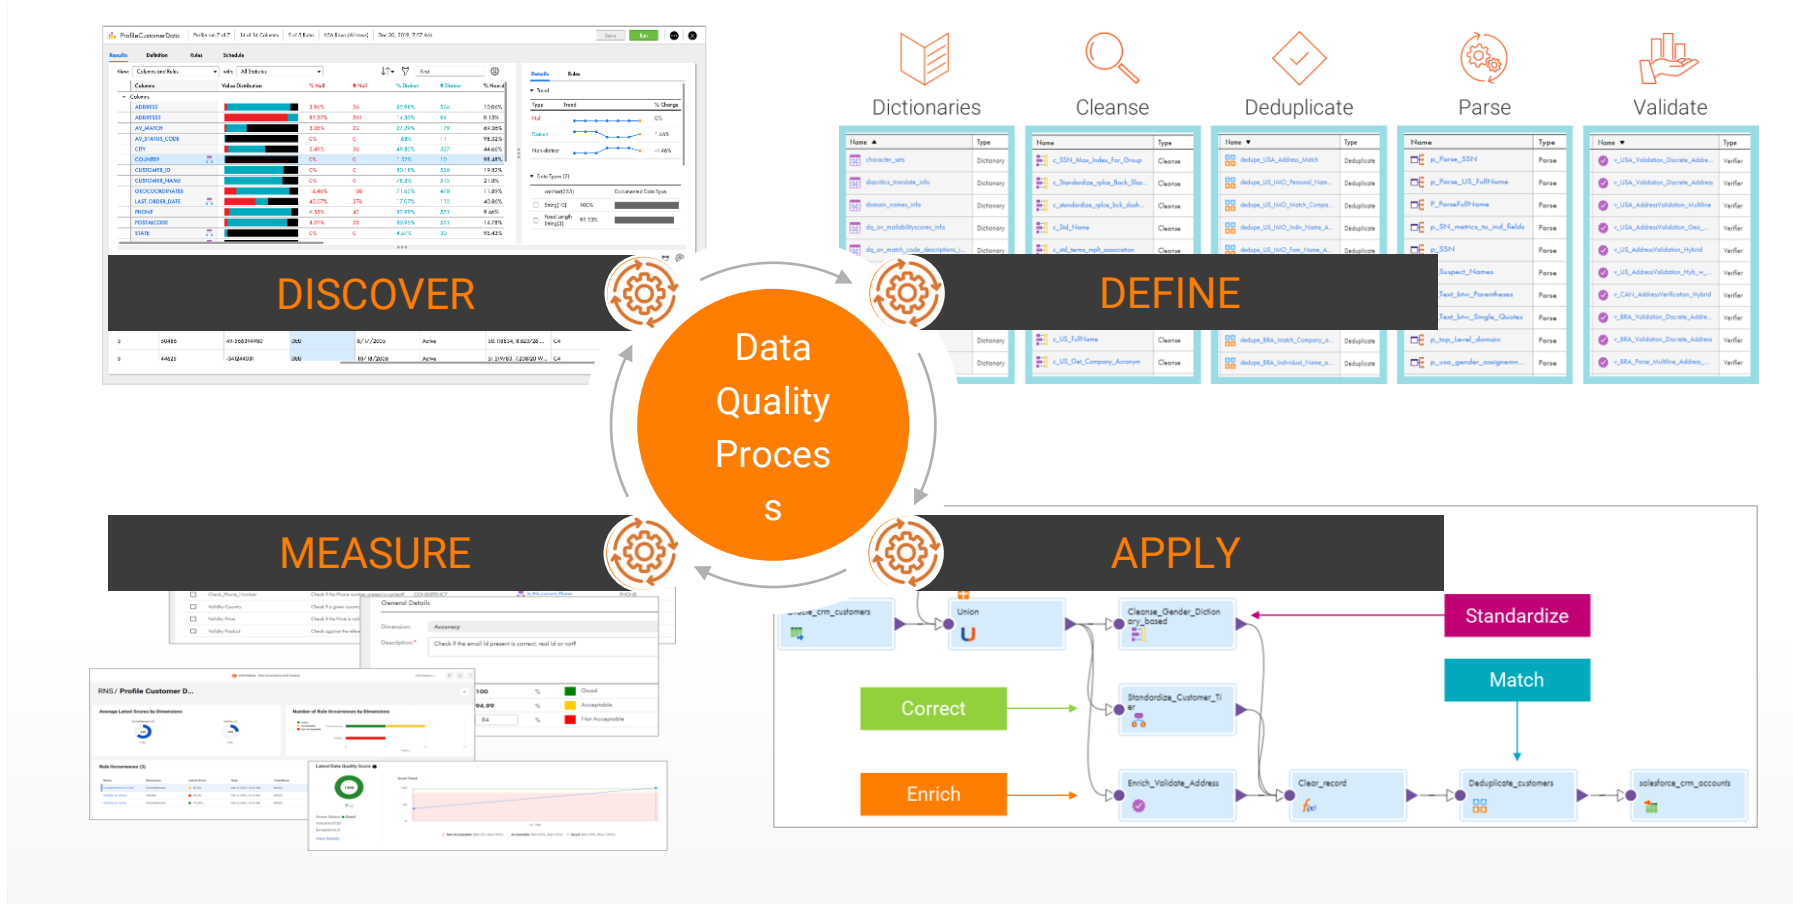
Dictionaries

Cleanse

Deduplicate

Parse

Validate

DISCOVER

DEFINE

Data Quality Proces s

MEASURE

APPLY

Standardize

Match

Correct

Enrich

Union

Cleanse_Gender_Dictionary_based

Standardize_Customer_Tier

Enrich_Validate_Address

Clear_record

Deduplicate_customers

salesforce_crm_accounts

RNS / Profile Customer D...

General Details

Description

Check if the email id present is correct, real id or not

Good

Acceptable

Not Acceptable